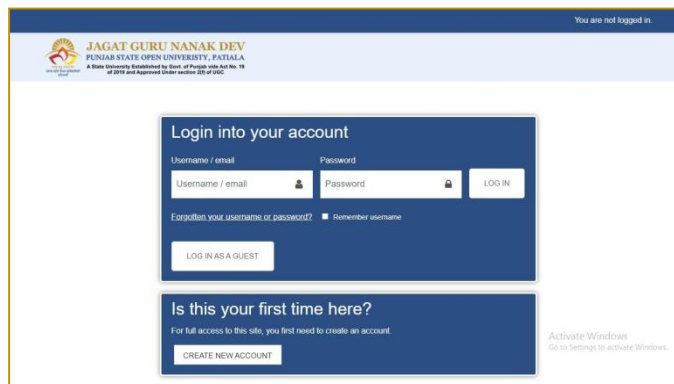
You are not logged in.

JAGAT GURU NANAK DEV
PUNJAB STATE OPEN UNIVERSITY, PATIALA
A State University Established by Govt. of Punjab vide Act No. 19 of 2019 and Approved Under section 2(f) of UGC

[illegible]

Login into your account

Username / email
Password

Username / email
Password
LOG IN

Forgotten your username or password?
Remember username

LOG IN AS A GUEST

Is this your first time here?

For full access to this site, you first need to create an account.

CREATE NEW ACCOUNT

Activate Windows
Go to Settings to activate Windows.